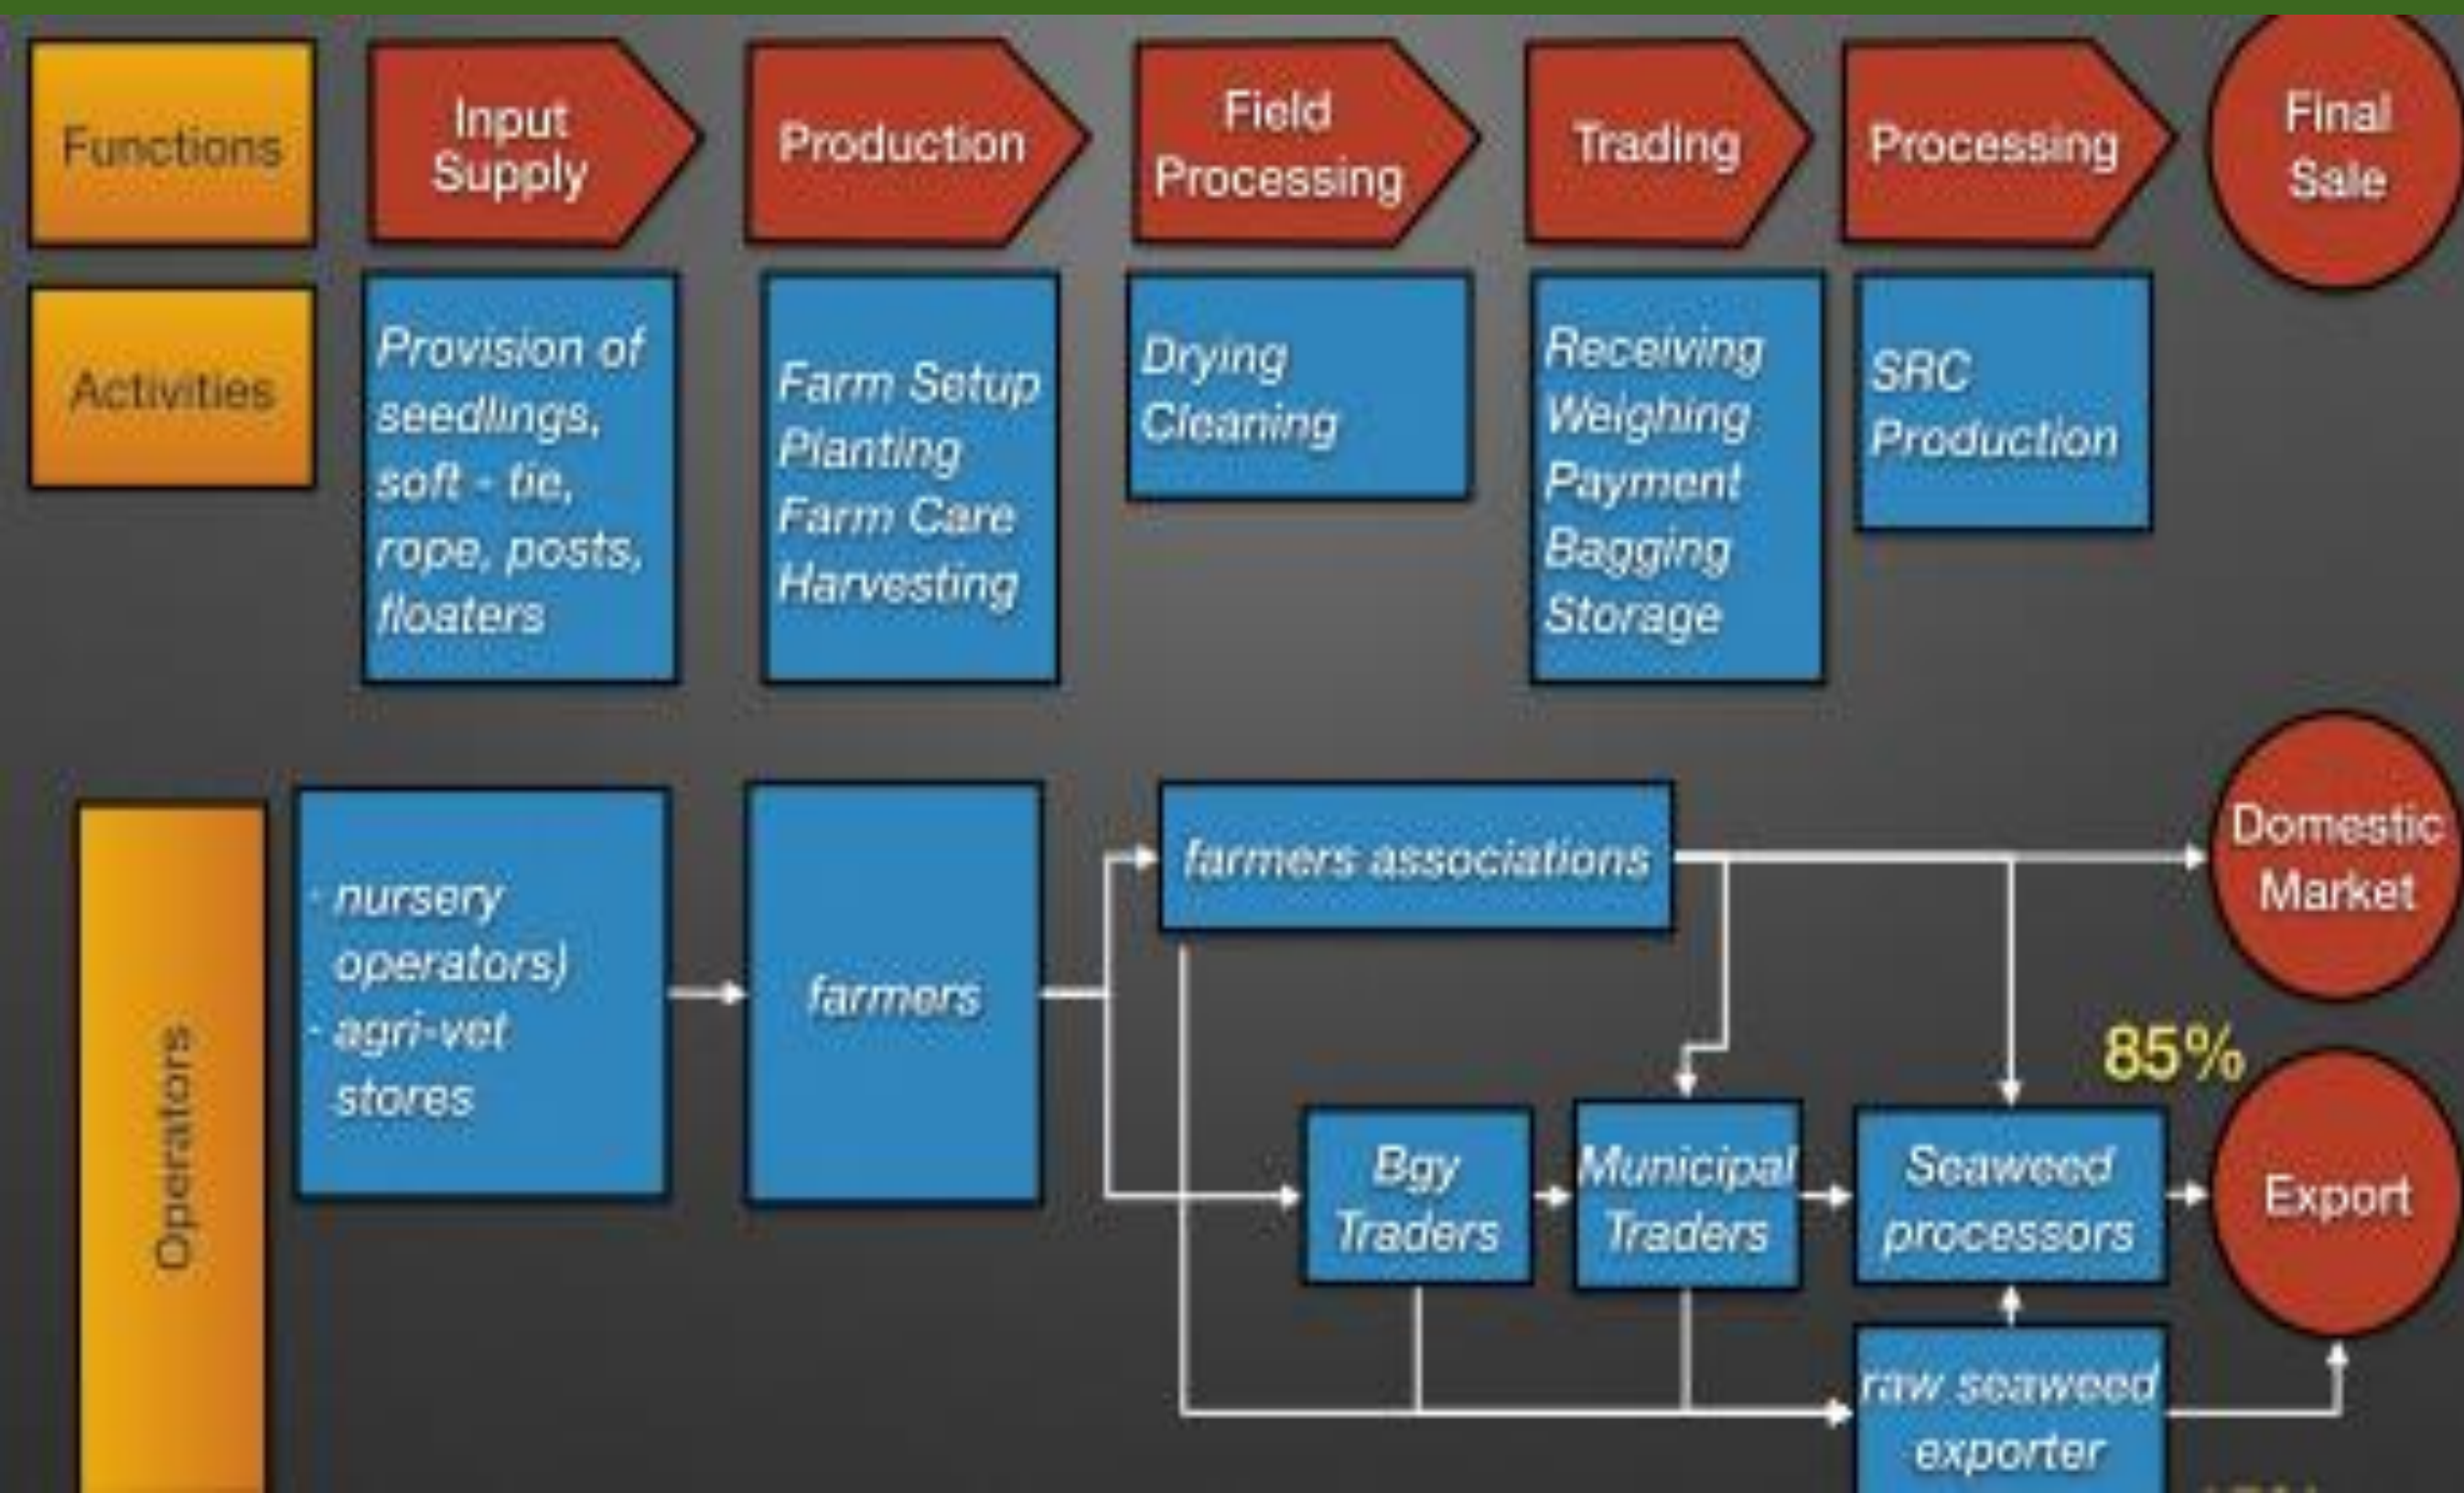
Functions

Input Supply

Production

Field Processing

Trading

Processing

Final Sale

Activities

Provision of seedlings, soft - tie, rope, posts, floaters

Farm Setup
Planting
Farm Care
Harvesting

Drying
Cleaning

Receiving
Weighing
Payment
Bagging
Storage

SRC Production

Operators

· nursery operators)
· agri-vet stores

farmers

farmers associations

Domestic Market

85%

Bgy Traders

Municipal Traders

Seaweed processors

Export

raw seaweed exporter